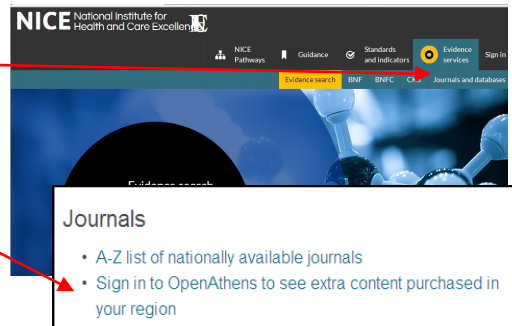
NICE National Institute for Health and Care Excellence

NICE Pathways
Guidance
Standards and indicators
Evidence services
Sign in

Evidence search
BNF
BNFC
CKS
Journals and databases

Evidence search

Journals

• A-Z list of nationally available journals
• Sign in to OpenAthens to see extra content purchased in your region